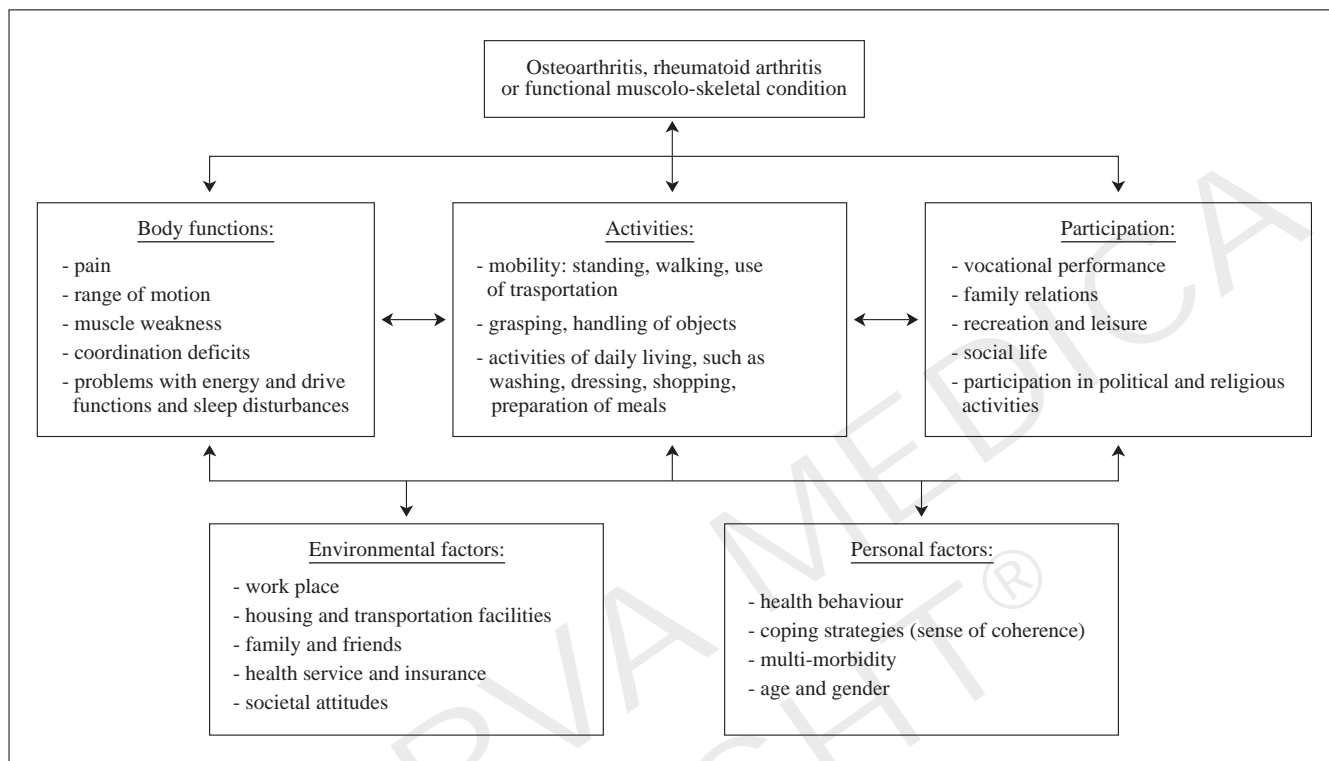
Osteoarthritis, rheumatoid arthritis or functional muscolo-skeletal condition

Body functions:
- pain
- range of motion
- muscle weakness
- coordination deficits
- problems with energy and drive functions and sleep disturbances

Activities:
- mobility: standing, walking, use of trasportation
- grasping, handling of objects
- activities of daily living, such as washing, dressing, shopping, preparation of meals

Participation:
- vocational performance
- family relations
- recreation and leisure
- social life
- participation in political and religious activities

Environmental factors:
- work place
- housing and transportation facilities
- family and friends
- health service and insurance
- societal attitudes

Personal factors:
- health behaviour
- coping strategies (sense of coherence)
- multi-morbidity
- age and gender

PVA MEDICA
RIGHT®